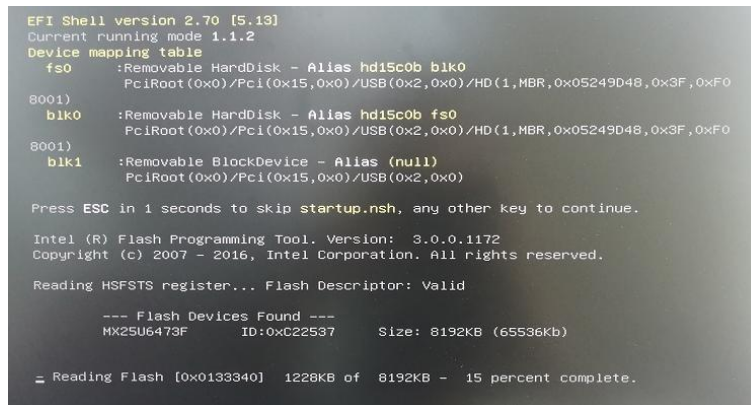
EFI Shell version 2.70 [5.13]
Current running mode 1.1.2
Device mapping table
fs0 :Removable HardDisk - Alias hd15c0b blk0
PciRoot(0x0)/Pci(0x15,0x0)/USB(0x2,0x0)/HD(1,MBR,0x05249D48,0x3F,0xF08001)
blk0 :Removable HardDisk - Alias hd15c0b fs0
PciRoot(0x0)/Pci(0x15,0x0)/USB(0x2,0x0)/HD(1,MBR,0x05249D48,0x3F,0xF08001)
blk1 :Removable BlockDevice - Alias (null)
PciRoot(0x0)/Pci(0x15,0x0)/USB(0x2,0x0)

Press ESC in 1 seconds to skip startup.nsh, any other key to continue.

Intel (R) Flash Programming Tool. Version: 3.0.0.1172
Copyright (c) 2007 - 2016, Intel Corporation. All rights reserved.

Reading HSFSTS register... Flash Descriptor: Valid

--- Flash Devices Found ---
MX25U6473F ID:0xC22537 Size: 8192KB (65536Kb)

_ Reading Flash [0x0133340] 1228KB of 8192KB - 15 percent complete.